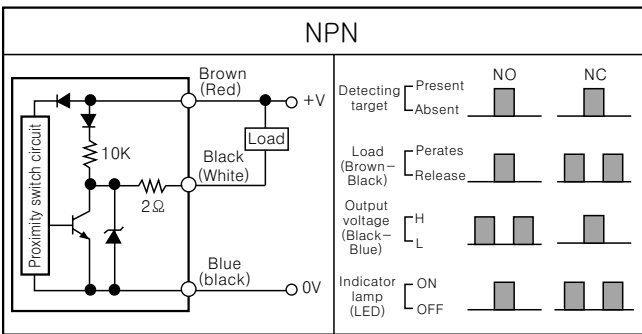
NPN

Proximity switch circuit

10K

2Ω

Brown (Red)

+V

Load

Black (White)

Blue (black)

0V

| | | NO | NC |
|---|---|---|---|
| Detecting target | Present / Absent | | |
| Load (Brown–Black) | Perates / Release | | |
| Output voltage (Black–Blue) | H / L | | |
| Indicator lamp (LED) | ON / OFF | | |